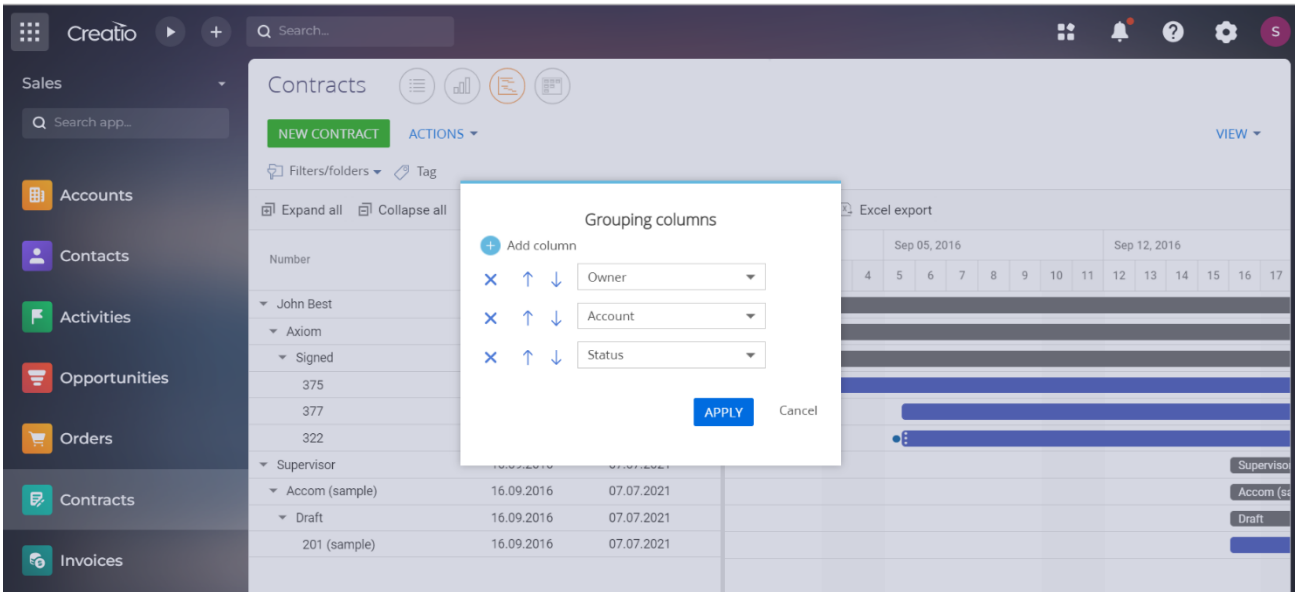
Creatio
Search...
S
Sales
Search app...
Accounts
Contacts
Activities
Opportunities
Orders
Contracts
Invoices

Contracts
NEW CONTRACT
ACTIONS
VIEW
Filters/folders
Tag
Expand all
Collapse all
Excel export
Number
Sep 05, 2016
Sep 12, 2016
4 5 6 7 8 9 10 11 12 13 14 15 16 17

John Best
Axiom
Signed
375
377
322
Supervisor
Accom (sample) 16.09.2016 07.07.2021
Draft 16.09.2016 07.07.2021
201 (sample) 16.09.2016 07.07.2021

Supervisor
Accom (sa
Draft

Grouping columns
Add column
Owner
Account
Status
APPLY
Cancel